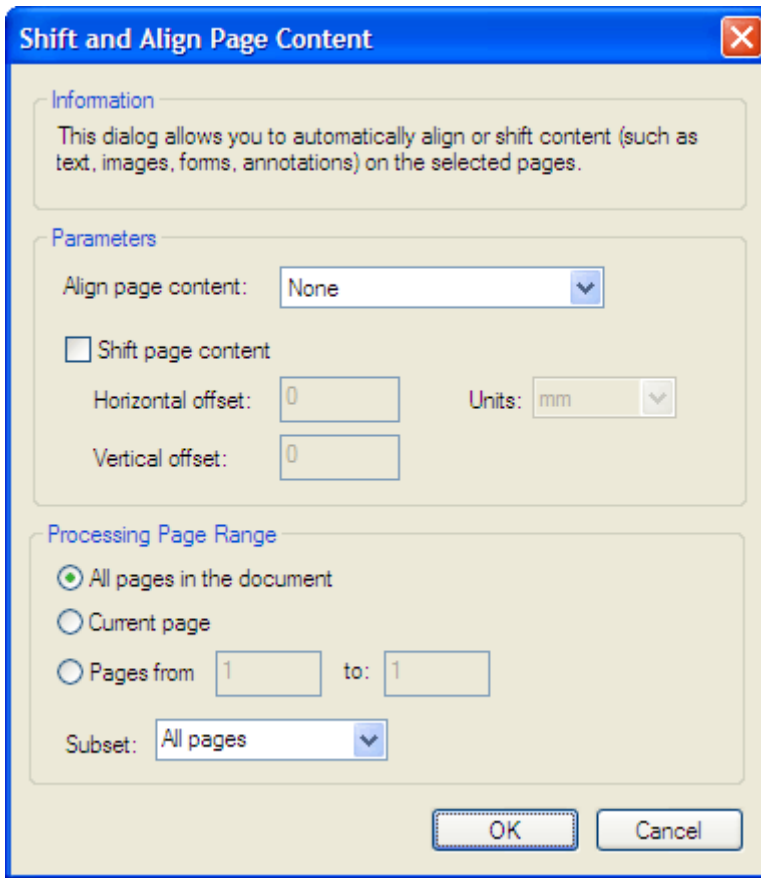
Shift and Align Page Content

Information

This dialog allows you to automatically align or shift content (such as text, images, forms, annotations) on the selected pages.

Parameters

Align page content: None

Shift page content

Horizontal offset: 0

Units: mm

Vertical offset: 0

Processing Page Range

All pages in the document

Current page

Pages from 1 to: 1

Subset: All pages

OK

Cancel